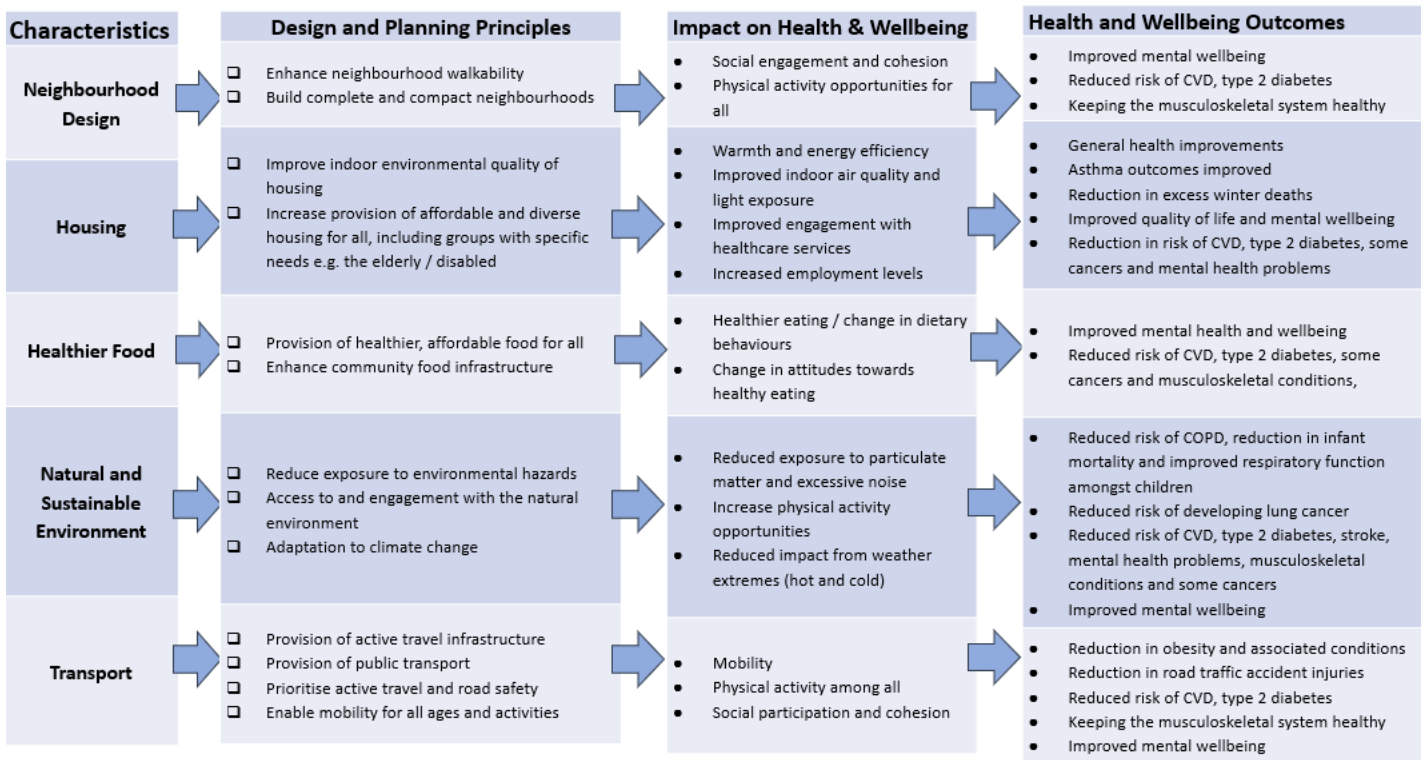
| Characteristics | Design and Planning Principles | Impact on Health & Wellbeing | Health and Wellbeing Outcomes |
|---|---|---|---|
| Neighbourhood Design | ❑ Enhance neighbourhood walkability<br>❑ Build complete and compact neighbourhoods | • Social engagement and cohesion<br>• Physical activity opportunities for all | • Improved mental wellbeing<br>• Reduced risk of CVD, type 2 diabetes<br>• Keeping the musculoskeletal system healthy |
| Housing | ❑ Improve indoor environmental quality of housing<br>❑ Increase provision of affordable and diverse housing for all, including groups with specific needs e.g. the elderly / disabled | • Warmth and energy efficiency<br>• Improved indoor air quality and light exposure<br>• Improved engagement with healthcare services<br>• Increased employment levels | • General health improvements<br>• Asthma outcomes improved<br>• Reduction in excess winter deaths<br>• Improved quality of life and mental wellbeing<br>• Reduction in risk of CVD, type 2 diabetes, some cancers and mental health problems |
| Healthier Food | ❑ Provision of healthier, affordable food for all<br>❑ Enhance community food infrastructure | • Healthier eating / change in dietary behaviours<br>• Change in attitudes towards healthy eating | • Improved mental health and wellbeing<br>• Reduced risk of CVD, type 2 diabetes, some cancers and musculoskeletal conditions, |
| Natural and Sustainable Environment | ❑ Reduce exposure to environmental hazards<br>❑ Access to and engagement with the natural environment<br>❑ Adaptation to climate change | • Reduced exposure to particulate matter and excessive noise<br>• Increase physical activity opportunities<br>• Reduced impact from weather extremes (hot and cold) | • Reduced risk of COPD, reduction in infant mortality and improved respiratory function amongst children<br>• Reduced risk of developing lung cancer<br>• Reduced risk of CVD, type 2 diabetes, stroke, mental health problems, musculoskeletal conditions and some cancers<br>• Improved mental wellbeing |
| Transport | ❑ Provision of active travel infrastructure<br>❑ Provision of public transport<br>❑ Prioritise active travel and road safety<br>❑ Enable mobility for all ages and activities | • Mobility<br>• Physical activity among all<br>• Social participation and cohesion | • Reduction in obesity and associated conditions<br>• Reduction in road traffic accident injuries<br>• Reduced risk of CVD, type 2 diabetes<br>• Keeping the musculoskeletal system healthy<br>• Improved mental wellbeing |